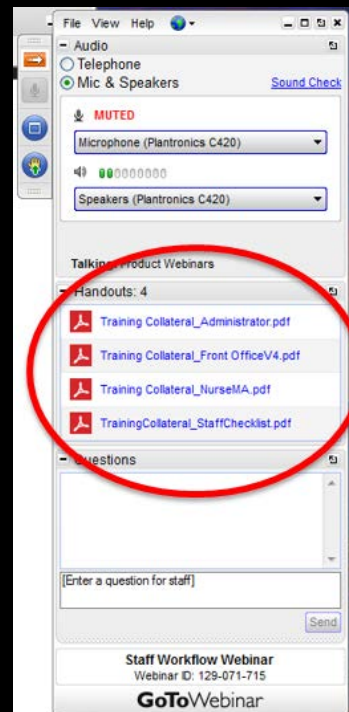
File View Help

Audio

Telephone

Mic & Speakers

Sound Check

MUTED

Microphone (Plantronics C420)

Speakers (Plantronics C420)

Talking: Product Webinars

Handouts: 4

Training Collateral_Administrator.pdf

Training Collateral_Front OfficeV4.pdf

Training Collateral_NurseMA.pdf

TrainingCollateral_StaffChecklist.pdf

Questions

[Enter a question for staff]

Send

Staff Workflow Webinar

Webinar ID: 129-071-715

GoToWebinar